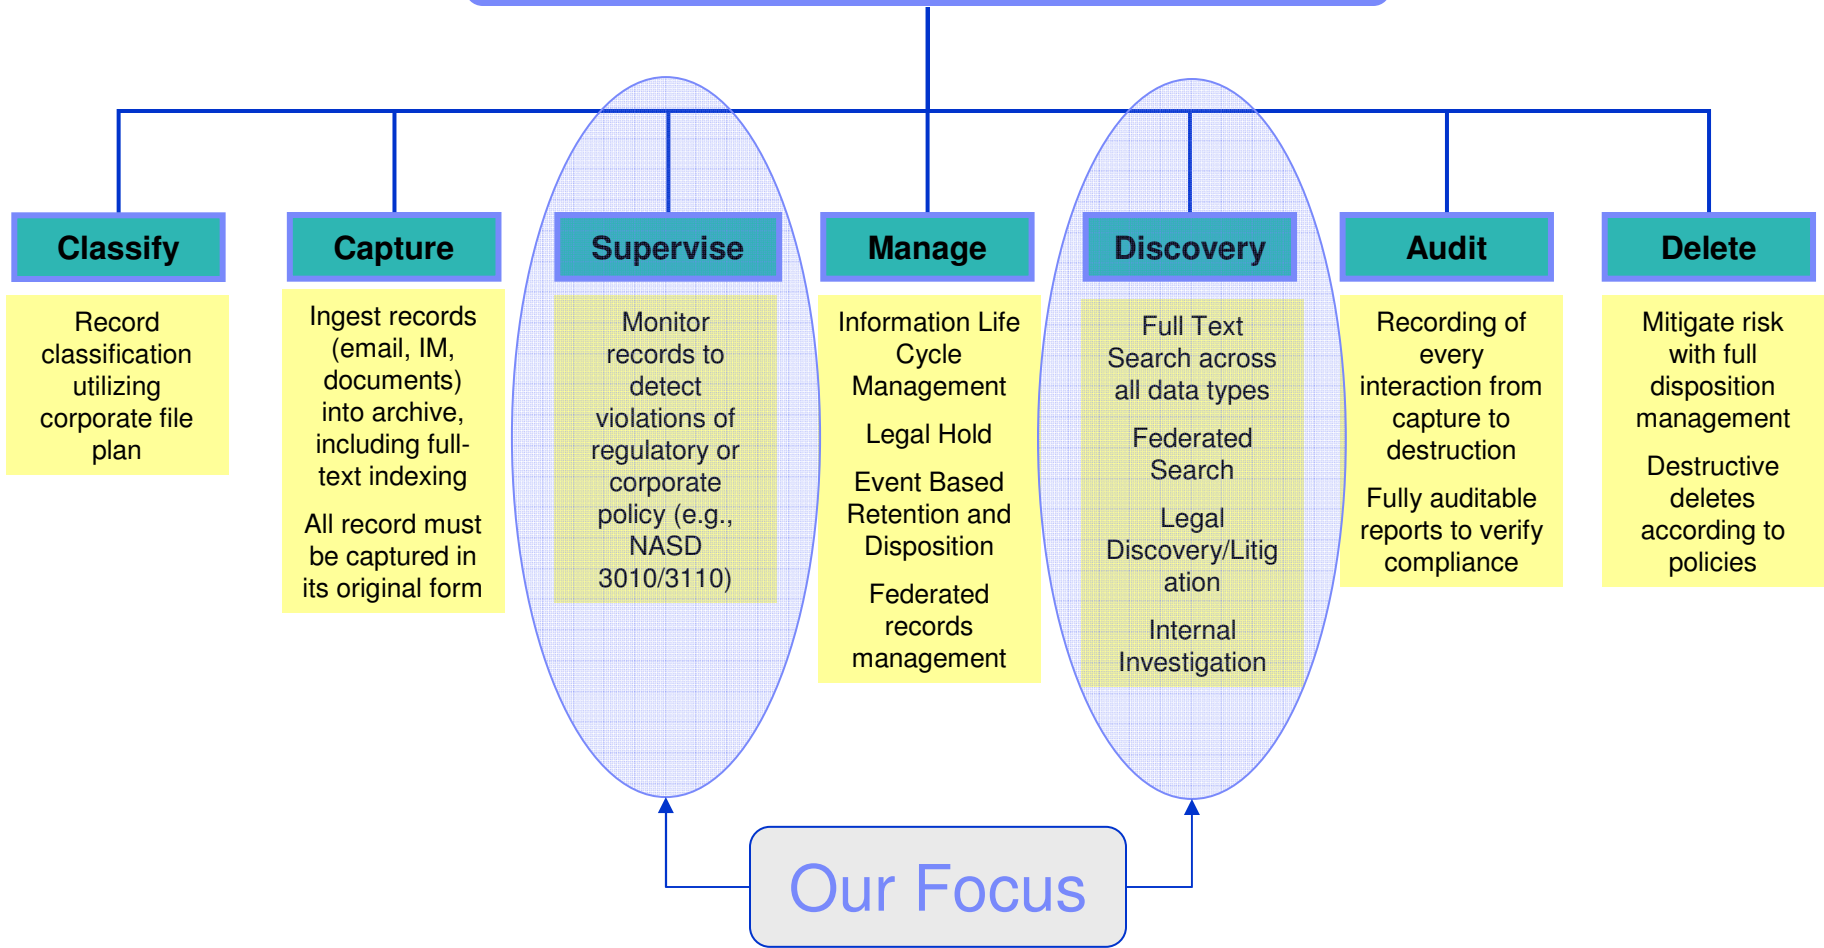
Classify

Record classification utilizing corporate file plan

Capture

Ingest records (email, IM, documents) into archive, including full-text indexing

All record must be captured in its original form

Supervise

Monitor records to detect violations of regulatory or corporate policy (e.g., NASD 3010/3110)

Manage

Information Life Cycle Management

Legal Hold

Event Based Retention and Disposition

Federated records management

Discovery

Full Text Search across all data types

Federated Search

Legal Discovery/Litigation

Internal Investigation

Audit

Recording of every interaction from capture to destruction

Fully auditable reports to verify compliance

Delete

Mitigate risk with full disposition management

Destructive deletes according to policies

Our Focus